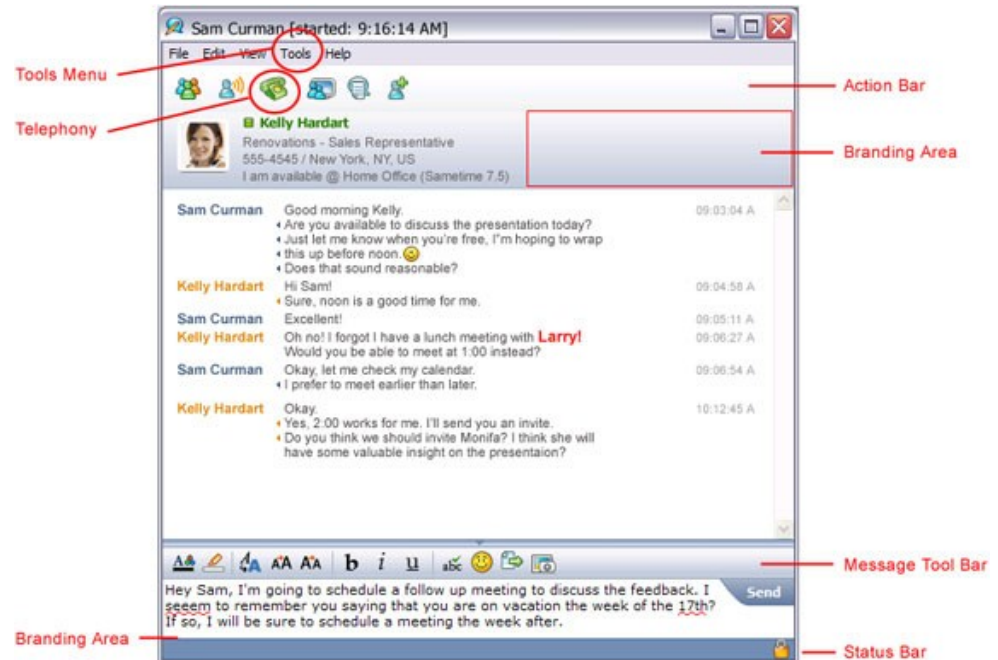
Sam Curman [started: 9:16:14 AM]

File Edit View Tools Help

Tools Menu

Telephony

Action Bar

Kelly Hardart
Renovations - Sales Representative
555-4545 / New York, NY, US
I am available @ Home Office (Sametime 7.5)

Branding Area

| | | |
|---|---|---|
| Sam Curman | Good morning Kelly. | 09:03:04 A |
| | Are you available to discuss the presentation today? | |
| | Just let me know when you're free, I'm hoping to wrap this up before noon. | |
| | Does that sound reasonable? | |
| Kelly Hardart | Hi Sam! | 09:04:58 A |
| | Sure, noon is a good time for me. | |
| Sam Curman | Excellent! | 09:05:11 A |
| Kelly Hardart | Oh no! I forgot I have a lunch meeting with Larry! Would you be able to meet at 1:00 instead? | 09:06:27 A |
| Sam Curman | Okay, let me check my calendar. | 09:06:54 A |
| | I prefer to meet earlier than later. | |
| Kelly Hardart | Okay. | 10:12:45 A |
| | Yes, 2:00 works for me. I'll send you an invite. | |
| | Do you think we should invite Monifa? I think she will have some valuable insight on the presentaion? | |

b i u

Message Tool Bar

Hey Sam, I'm going to schedule a follow up meeting to discuss the feedback. I seeem to remember you saying that you are on vacation the week of the 17th? If so, I will be sure to schedule a meeting the week after.

Send

Branding Area

Status Bar